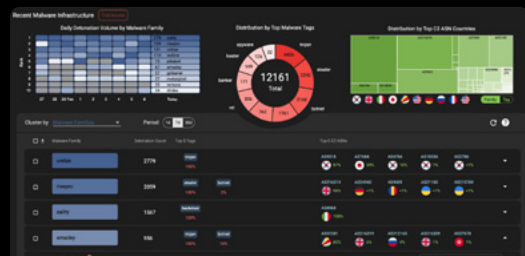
Recent Malware Infrastructure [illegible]

Daily Detonation Volume by Malware Family

Distribution by Top Malware Tags

Distribution by Top C2 ASN Countries

12161
Total

trojan
stealer
botnet
rat
banker
spyware

Cluster by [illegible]
Period

| | Malware Family | Detonation Count | Top IOC Tags | Top C2 ASNs |
|---|---|---|---|---|
| | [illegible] | 2779 | trojan | |
| | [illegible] | 2059 | stealer botnet | |
| | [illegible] | 1567 | backdoor | |
| | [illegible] | 936 | trojan botnet | |